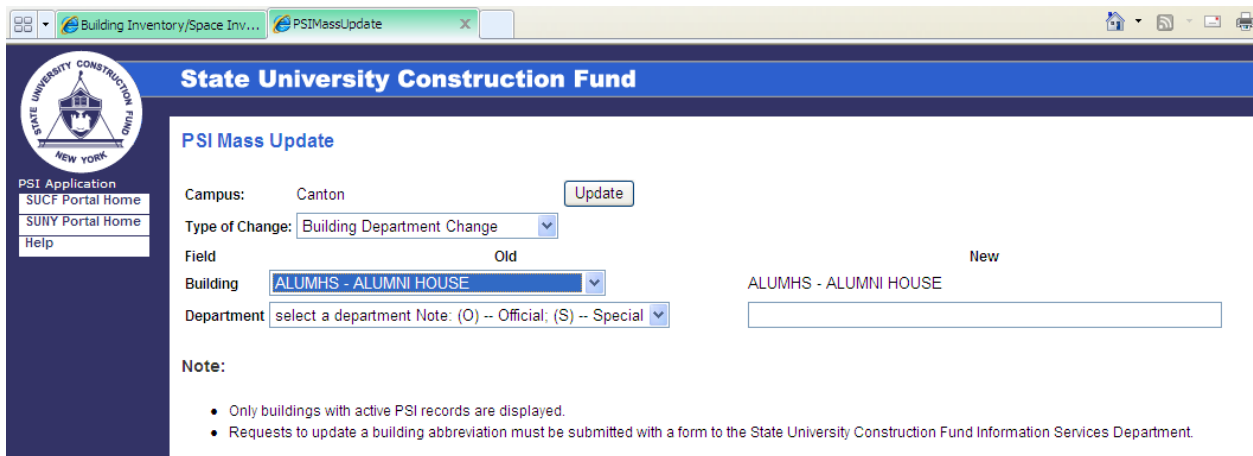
Building Inventory/Space Inv...
PSIMassUpdate

STATE UNIVERSITY CONSTRUCTION FUND
NEW YORK

State University Construction Fund

PSI Application
SUCF Portal Home
SUNY Portal Home
Help

PSI Mass Update

Campus: Canton
Update

Type of Change: Building Department Change

| Field | Old | New |
|---|---|---|
| Building | ALUMHS - ALUMNI HOUSE | ALUMHS - ALUMNI HOUSE |
| Department | select a department Note: (O) -- Official; (S) -- Special | |

Note:

- Only buildings with active PSI records are displayed.
- Requests to update a building abbreviation must be submitted with a form to the State University Construction Fund Information Services Department.